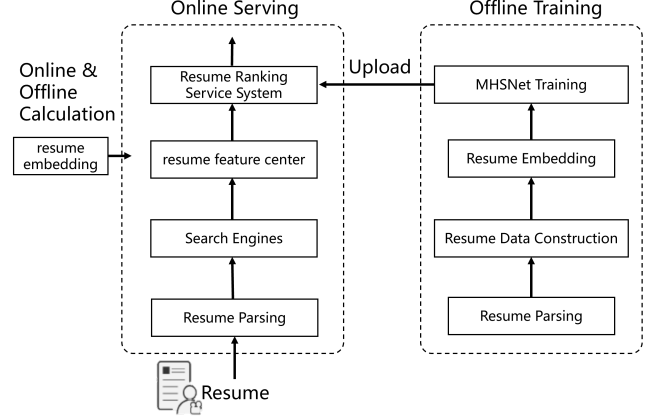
Online Serving

Offline Training

Online & Offline Calculation

resume embedding

Resume Ranking Service System

Upload

MHSNet Training

resume feature center

Resume Embedding

Search Engines

Resume Data Construction

Resume Parsing

Resume Parsing

Resume